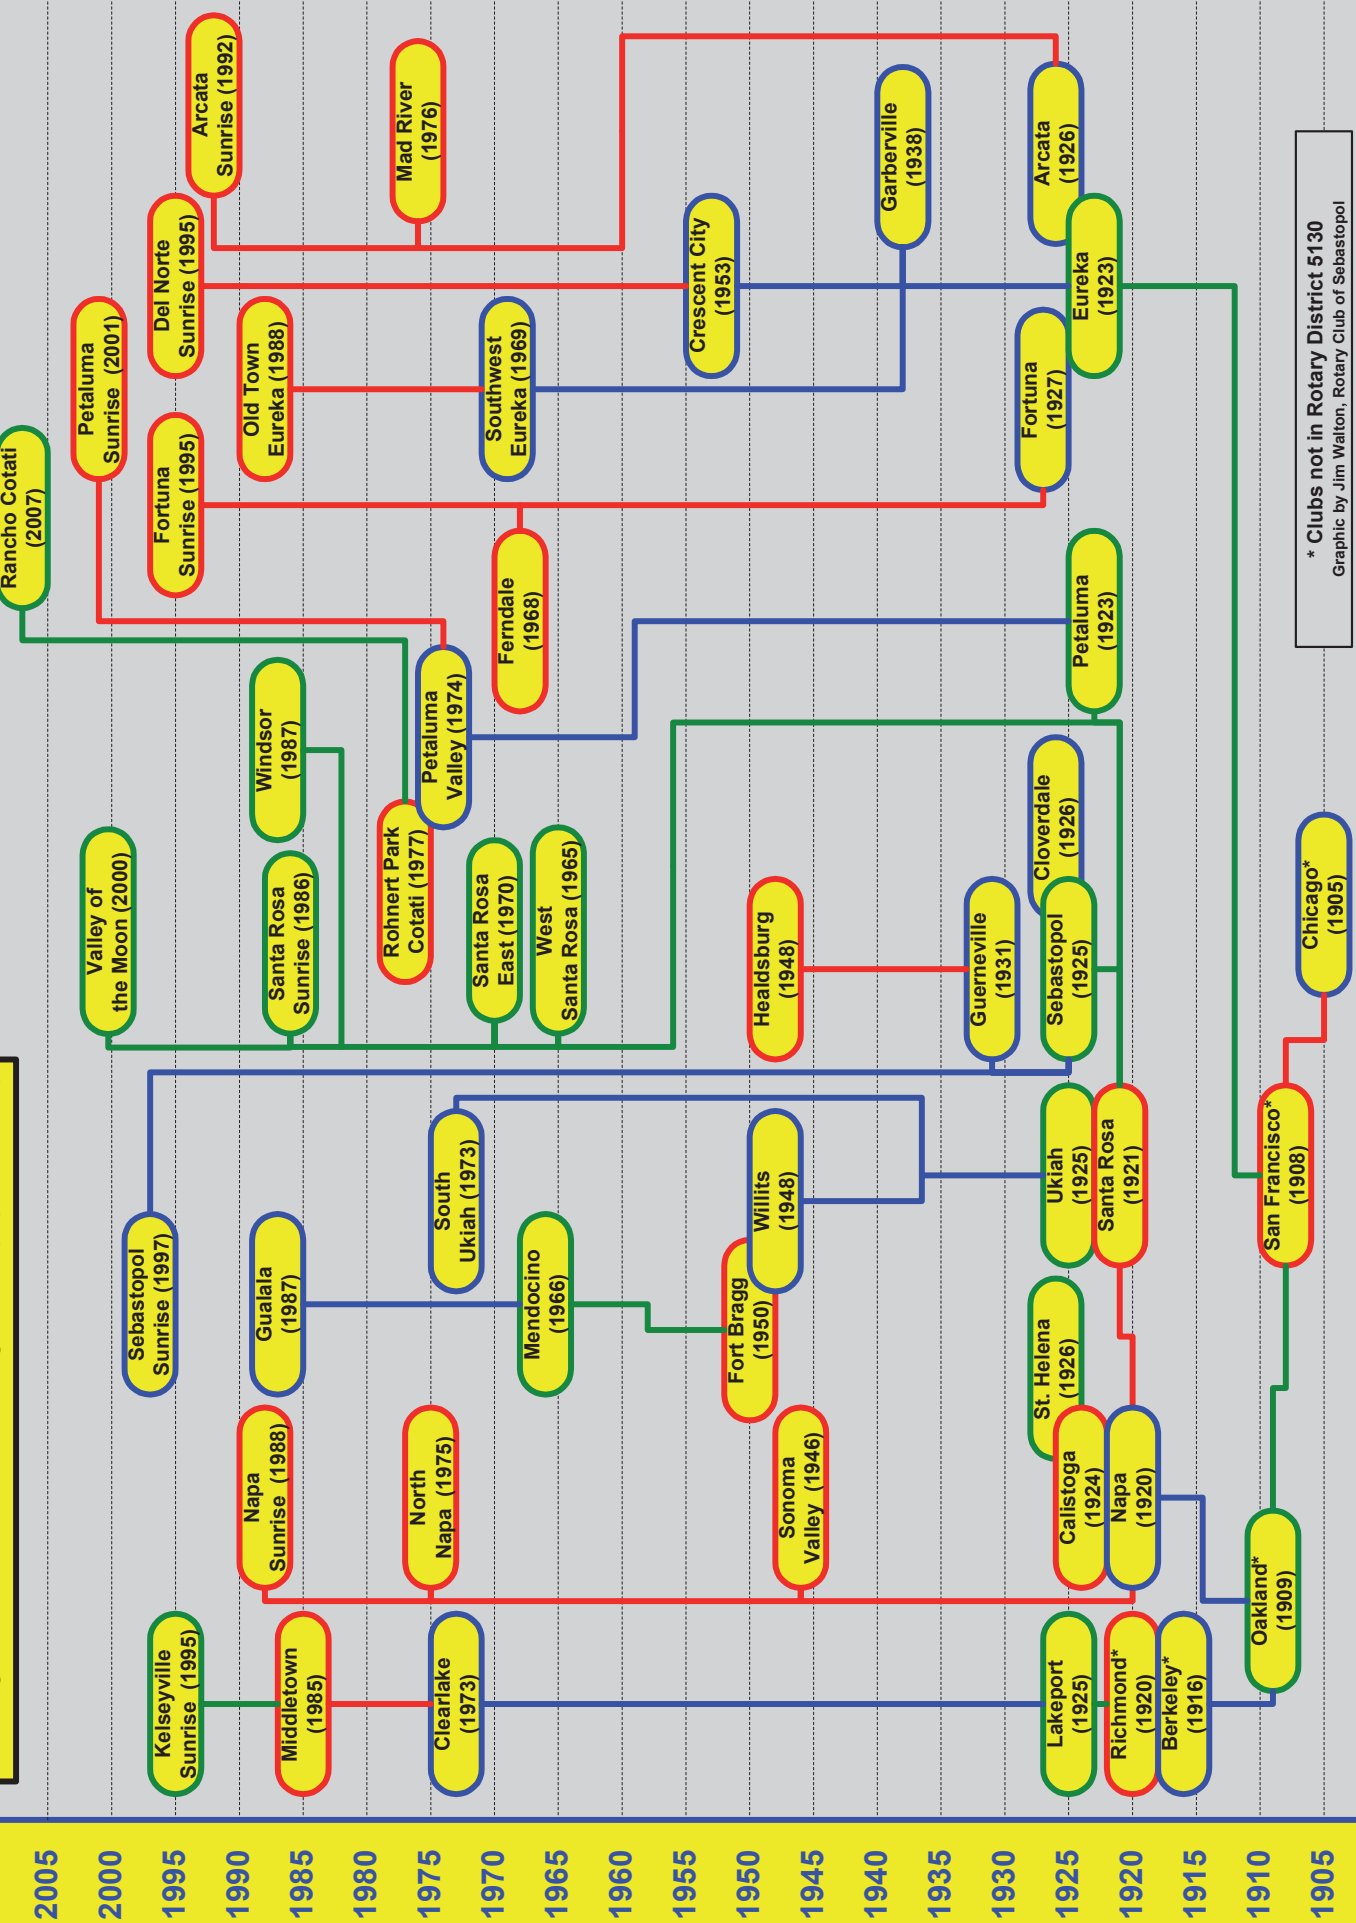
Arcata Sunrise (1992)
Mad River (1976)
Garberville (1938)
Arcata (1926)
Del Norte Sunrise (1995)
Crescent City (1953)
Eureka (1923)
Petaluma Sunrise (2001)
Old Town Eureka (1988)
Southwest Eureka (1969)
Fortuna (1927)
Rancho Cotati (2007)
Fortuna Sunrise (1995)
Ferndale (1968)
Petaluma (1923)
Windsor (1987)
Petaluma Valley (1974)
Cloverdale (1926)
Valley of the Moon (2000)
Santa Rosa Sunrise (1986)
Rohnert Park Cotati (1977)
Santa Rosa East (1970)
West Santa Rosa (1965)
Healdsburg (1948)
Guerneville (1931)
Sebastopol (1925)
Chicago* (1905)
South Ukiah (1973)
Willits (1948)
Ukiah (1925)
Santa Rosa (1921)
San Francisco* (1908)
Sebastopol Sunrise (1997)
Gualala (1987)
Mendocino (1966)
Fort Bragg (1950)
St. Helena (1926)
Napa Sunrise (1988)
North Napa (1975)
Sonoma Valley (1946)
Calistoga (1924)
Napa (1920)
Oakland* (1909)
Kelseyville Sunrise (1995)
Middletown (1985)
Clearlake (1973)
Lakeport (1925)
Richmond* (1920)
Berkeley* (1916)

* Clubs not in Rotary District 5130
Graphic by Jim Walton, Rotary Club of Sebastopol

2005
2000
1995
1990
1985
1980
1975
1970
1965
1960
1955
1950
1945
1940
1935
1930
1925
1920
1915
1910
1905